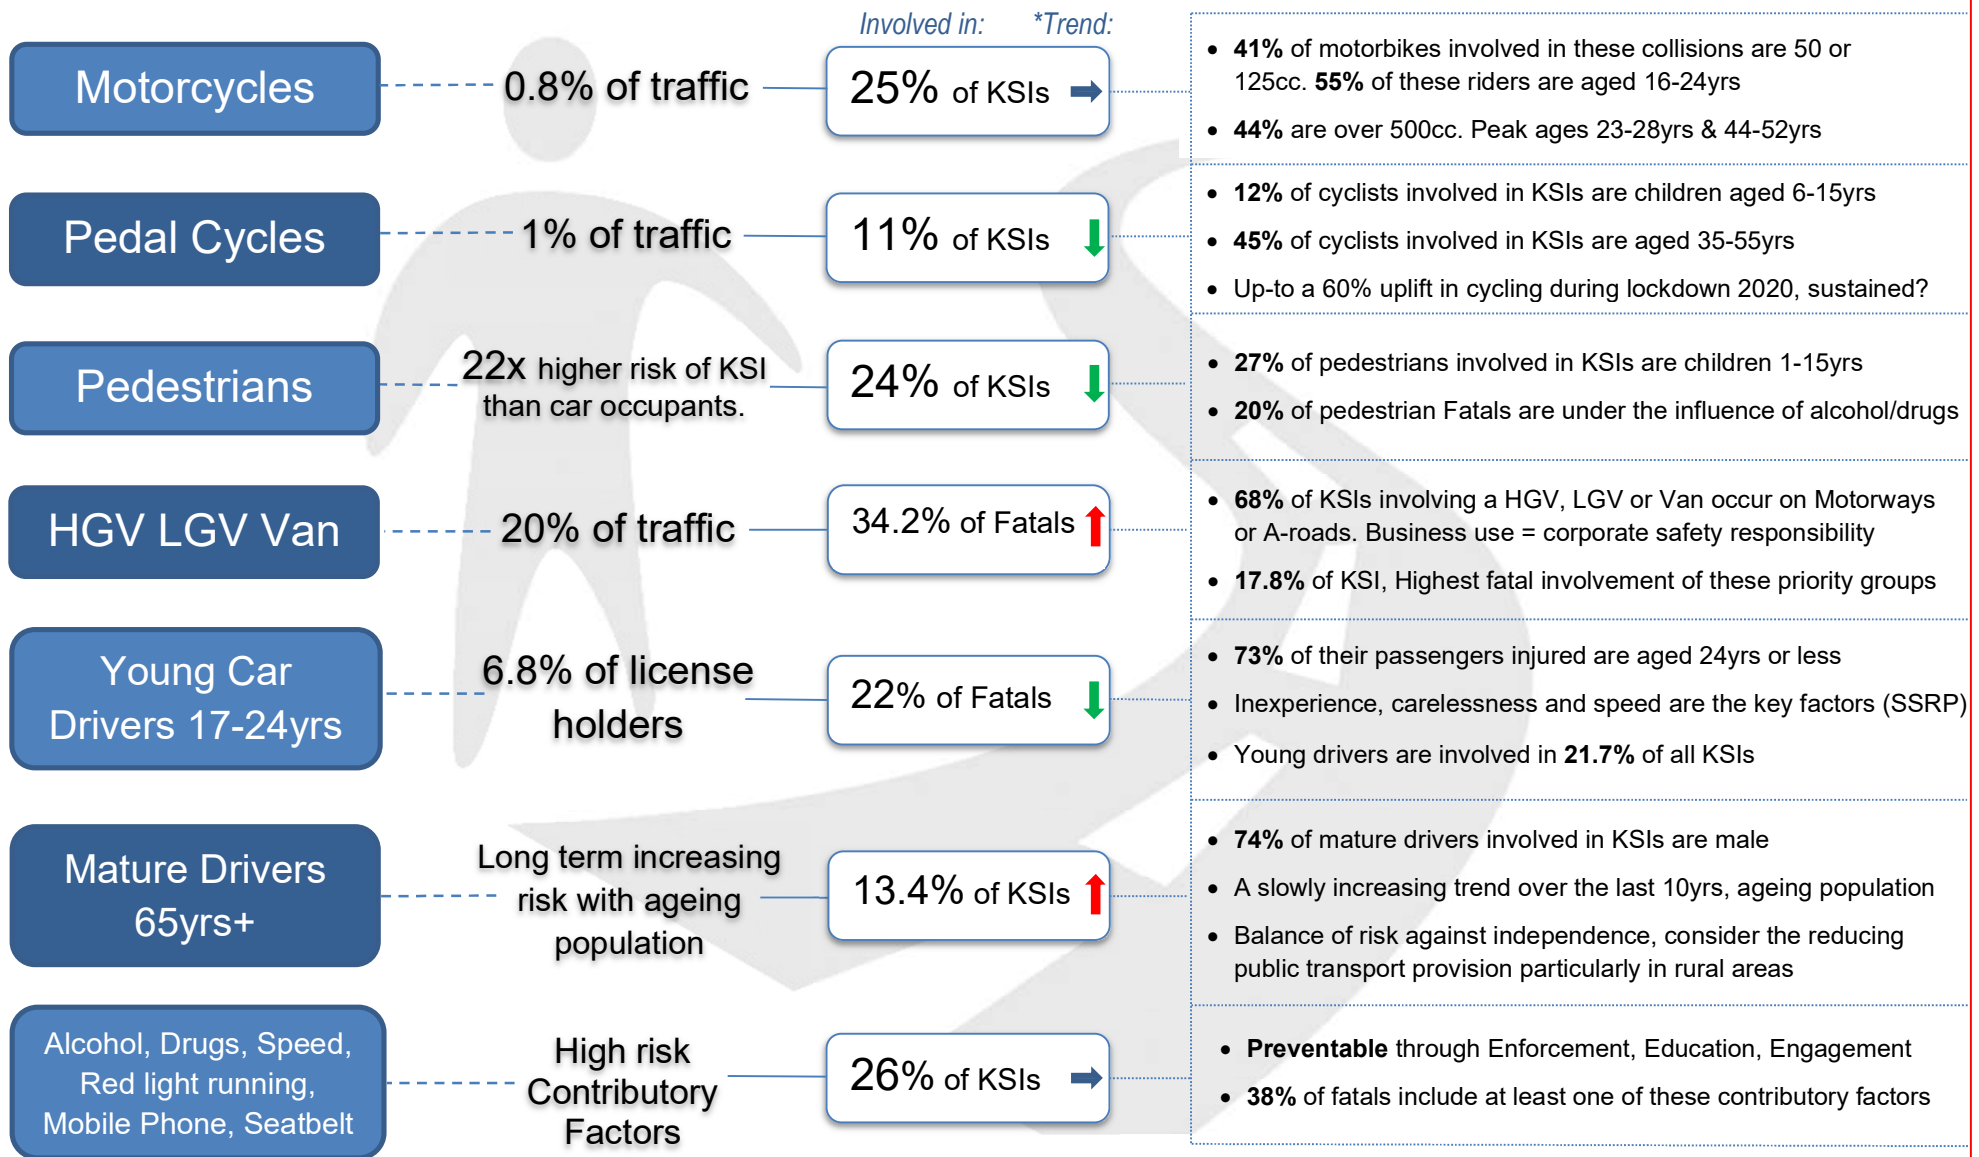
Involved in: *Trend:

Motorcycles

0.8% of traffic

25% of KSIs

- **41%** of motorbikes involved in these collisions are 50 or 125cc. **55%** of these riders are aged 16-24yrs
- **44%** are over 500cc. Peak ages 23-28yrs & 44-52yrs

Pedal Cycles

1% of traffic

11% of KSIs

- **12%** of cyclists involved in KSIs are children aged 6-15yrs
- **45%** of cyclists involved in KSIs are aged 35-55yrs
- Up-to a 60% uplift in cycling during lockdown 2020, sustained?

Pedestrians

22x higher risk of KSI than car occupants.

24% of KSIs

- **27%** of pedestrians involved in KSIs are children 1-15yrs
- **20%** of pedestrian Fatals are under the influence of alcohol/drugs

HGV LGV Van

20% of traffic

34.2% of Fatals

- **68%** of KSIs involving a HGV, LGV or Van occur on Motorways or A-roads. Business use = corporate safety responsibility
- **17.8%** of KSI, Highest fatal involvement of these priority groups

Young Car Drivers 17-24yrs

6.8% of license holders

22% of Fatals

- **73%** of their passengers injured are aged 24yrs or less
- Inexperience, carelessness and speed are the key factors (SSRP)
- Young drivers are involved in **21.7%** of all KSIs

Mature Drivers 65yrs+

Long term increasing risk with ageing population

13.4% of KSIs

- **74%** of mature drivers involved in KSIs are male
- A slowly increasing trend over the last 10yrs, ageing population
- Balance of risk against independence, consider the reducing public transport provision particularly in rural areas

Alcohol, Drugs, Speed, Red light running, Mobile Phone, Seatbelt

High risk Contributory Factors

26% of KSIs

- **Preventable** through Enforcement, Education, Engagement
- **38%** of fatals include at least one of these contributory factors